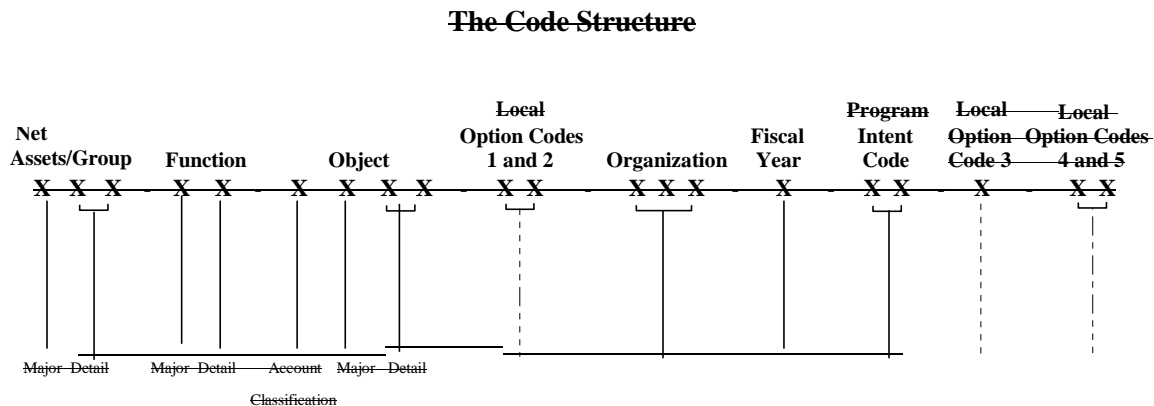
The Code Structure

Net Assets/Group

Function

Object

Local Option Codes 1 and 2

Organization

Fiscal Year

Program Intent Code

Local Option Code 3

Local Option Codes 4 and 5

X X X - X X - X X X X - X X - X X X - X - X X - X - X X

Major Detail

Major Detail

Account Classification

Major Detail